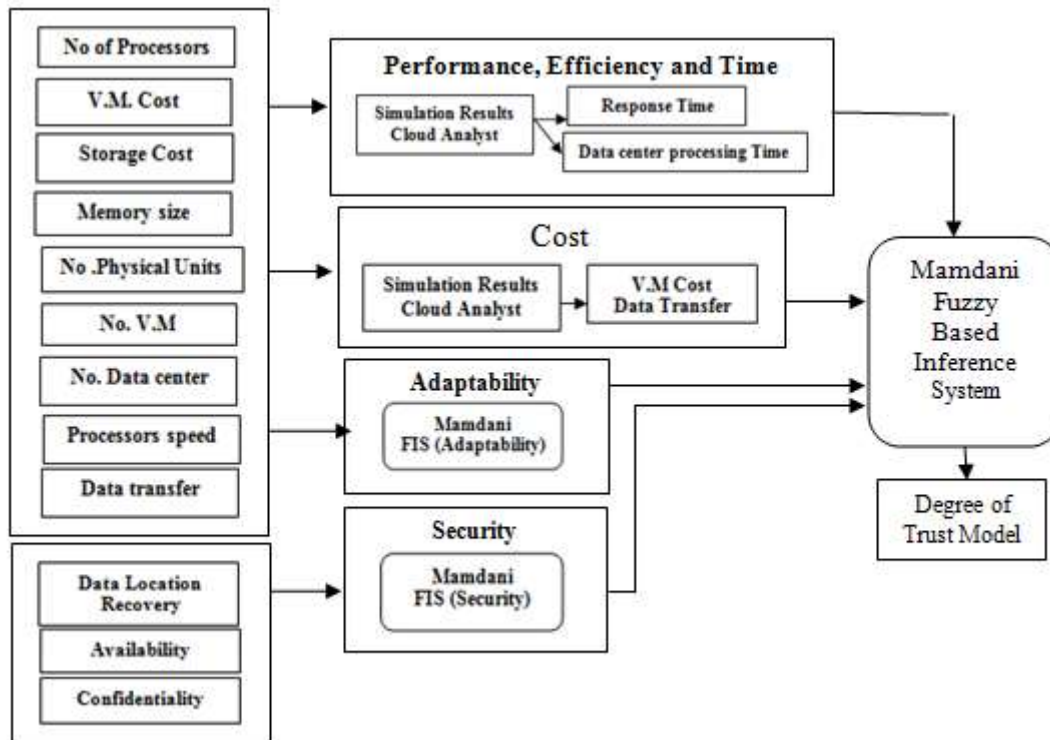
No of Processors

V.M. Cost

Storage Cost

Memory size

No .Physical Units

No. V.M

No. Data center

Processors speed

Data transfer

Data Location Recovery

Availability

Confidentiality

Performance, Efficiency and Time

Simulation Results Cloud Analyst

Response Time

Data center processing Time

Cost

Simulation Results Cloud Analyst

V.M Cost Data Transfer

Adaptability

Mamdani FIS (Adaptability)

Security

Mamdani FIS (Security)

Mamdani Fuzzy Based Inference System

Degree of Trust Model